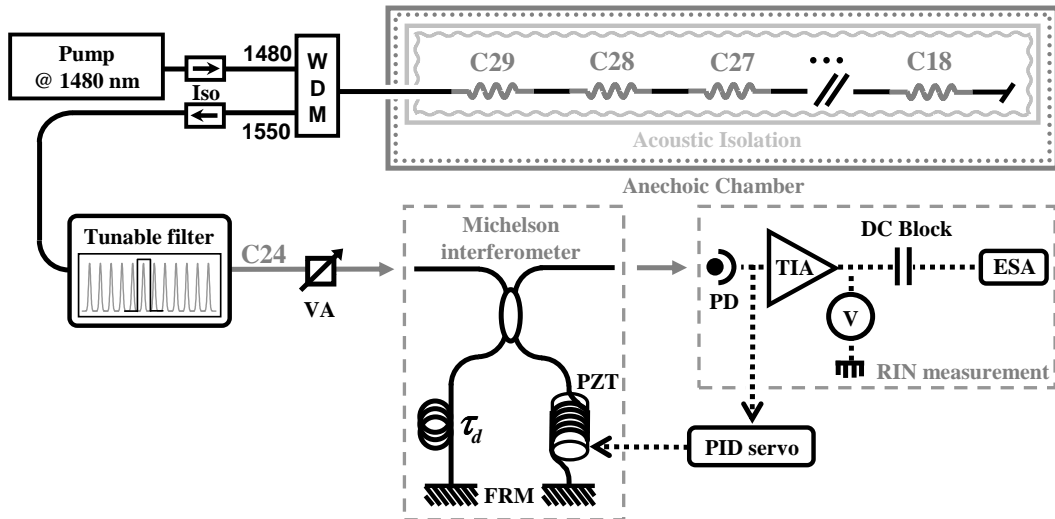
Pump
@ 1480 nm

Iso

1480

1550

W
D
M

C29

C28

C27

C18

Acoustic Isolation

Anechoic Chamber

Tunable filter

C24

VA

Michelson interferometer

$\tau_d$

PZT

FRM

PD

TIA

DC Block

ESA

V

RIN measurement

PID servo